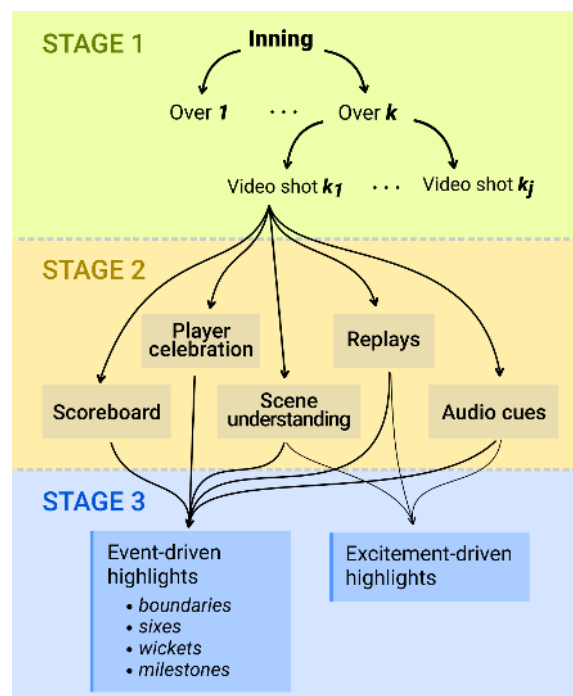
STAGE 1

Inning

Over $1$ ... Over $k$

Video shot $k_1$ ... Video shot $k_j$

STAGE 2

Player celebration

Replays

Scoreboard

Scene understanding

Audio cues

STAGE 3

Event-driven highlights
• boundaries
• sixes
• wickets
• milestones

Excitement-driven highlights